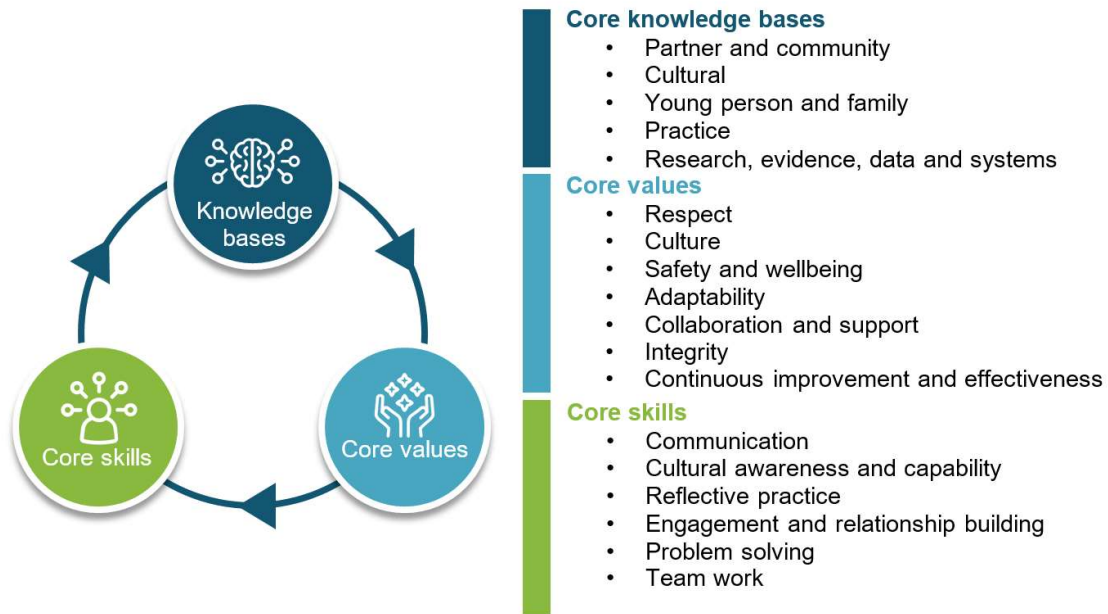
Knowledge bases

Core skills

Core values

Core knowledge bases
- Partner and community
- Cultural
- Young person and family
- Practice
- Research, evidence, data and systems

Core values
- Respect
- Culture
- Safety and wellbeing
- Adaptability
- Collaboration and support
- Integrity
- Continuous improvement and effectiveness

Core skills
- Communication
- Cultural awareness and capability
- Reflective practice
- Engagement and relationship building
- Problem solving
- Team work